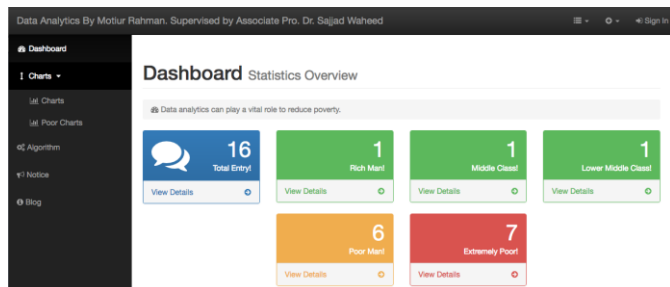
Data Analytics By Motiur Rahman. Supervised by Associate Pro. Dr. Sajjad Waheed

Sign In

Dashboard

Charts

Charts

Poor Charts

Algorithm

Notice

Blog

Dashboard Statistics Overview

Data analytics can play a vital role to reduce poverty.

16
Total Entry!
View Details

1
Rich Man!
View Details

1
Middle Class!
View Details

1
Lower Middle Class!
View Details

6
Poor Man!
View Details

7
Extremely Poor!
View Details